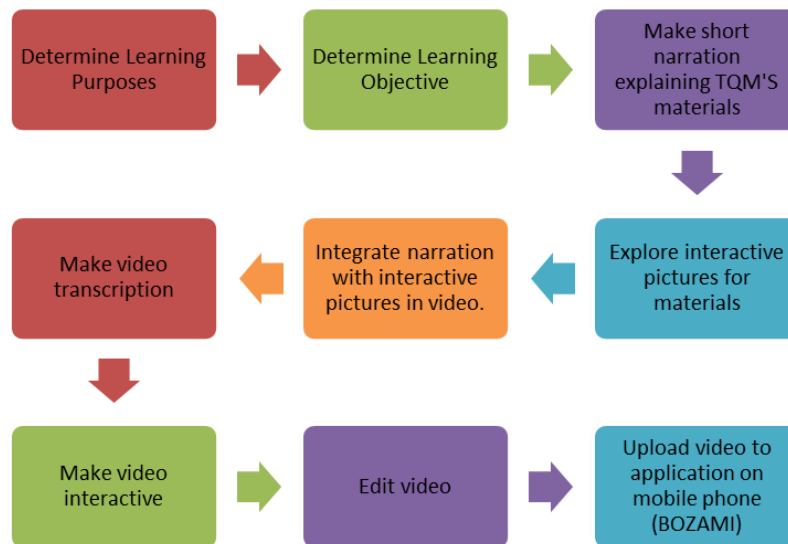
Determine Learning Purposes

Determine Learning Objective

Make short narration explaining TQM'S materials

Explore interactive pictures for materials

Integrate narration with interactive pictures in video.

Make video transcription

Make video interactive

Edit video

Upload video to application on mobile phone (BOZAMI)